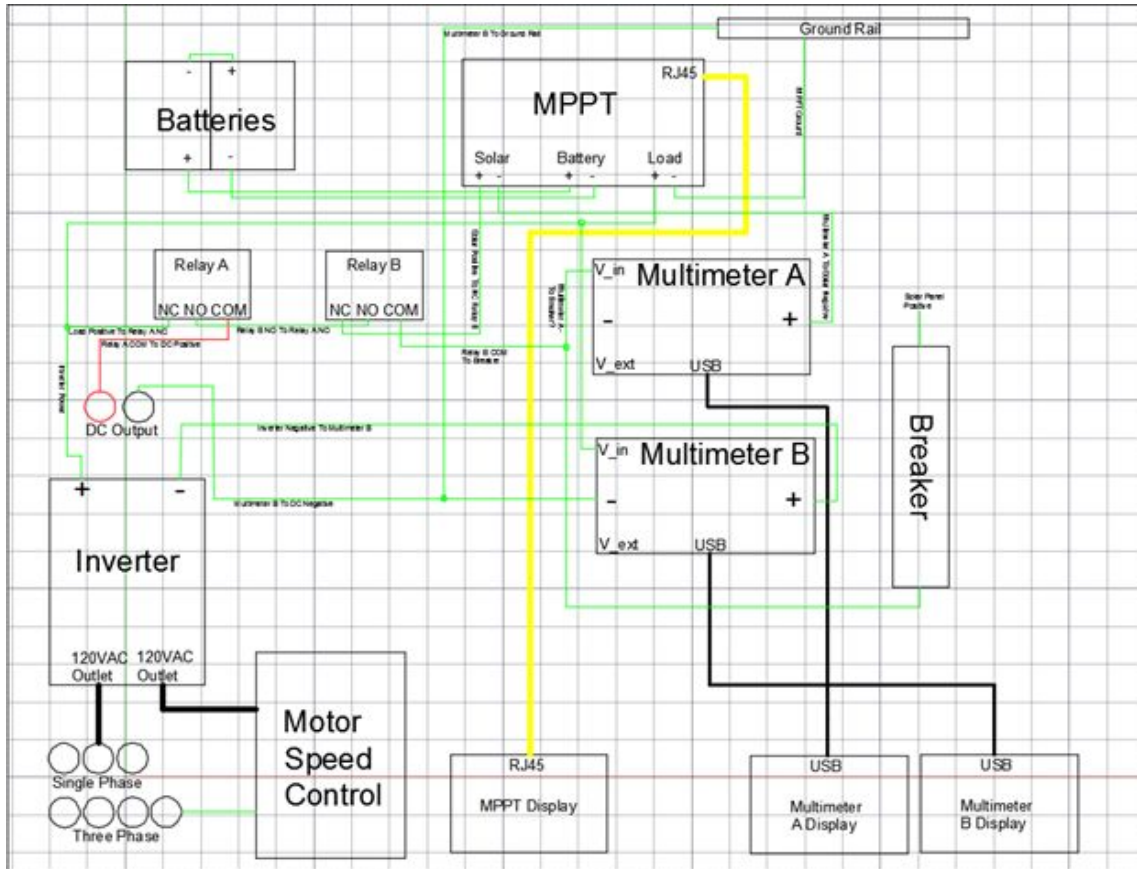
Multimeter B To Ground Rail

Ground Rail

MPPT Ground

- +

Batteries

+ -

RJ45

MPPT

Solar Battery Load

+ - + - + -

Relay A

NC NO COM

Relay B

NC NO COM

Solar Positive To NC Relay B

Multimeter A To Breaker

Multimeter A To Solar Negative

V_in Multimeter A

- +

V_ext USB

Solar Panel Positive

Load Positive To Relay A NC

Relay A COM To DC Positive

Relay B NO To Relay A NO

Relay B COM To Breaker

Inverter Power

DC Output

Inverter Negative To Multimeter B

V_in Multimeter B

- +

V_ext USB

Breaker

+ -

Multimeter B To DC Negative

Inverter

120VAC Outlet 120VAC Outlet

Motor Speed Control

Single Phase

Three Phase

RJ45

MPPT Display

USB

Multimeter A Display

USB

Multimeter B Display